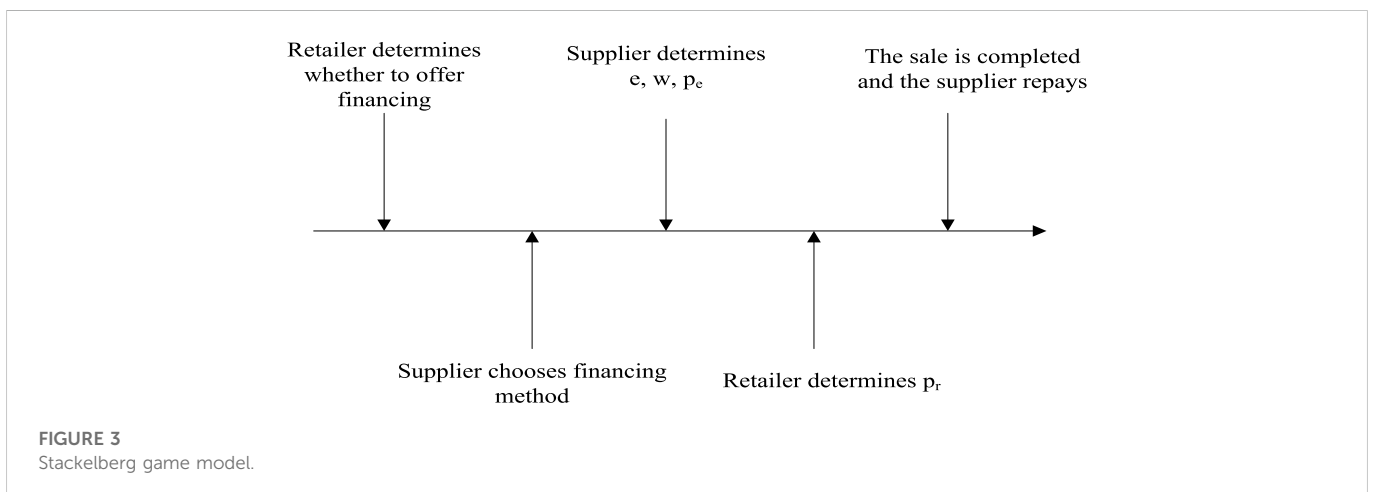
Retailer determines whether to offer financing

Supplier determines e, w, $p_e$

The sale is completed and the supplier repays

Supplier chooses financing method

Retailer determines $p_r$

FIGURE 3
Stackelberg game model.